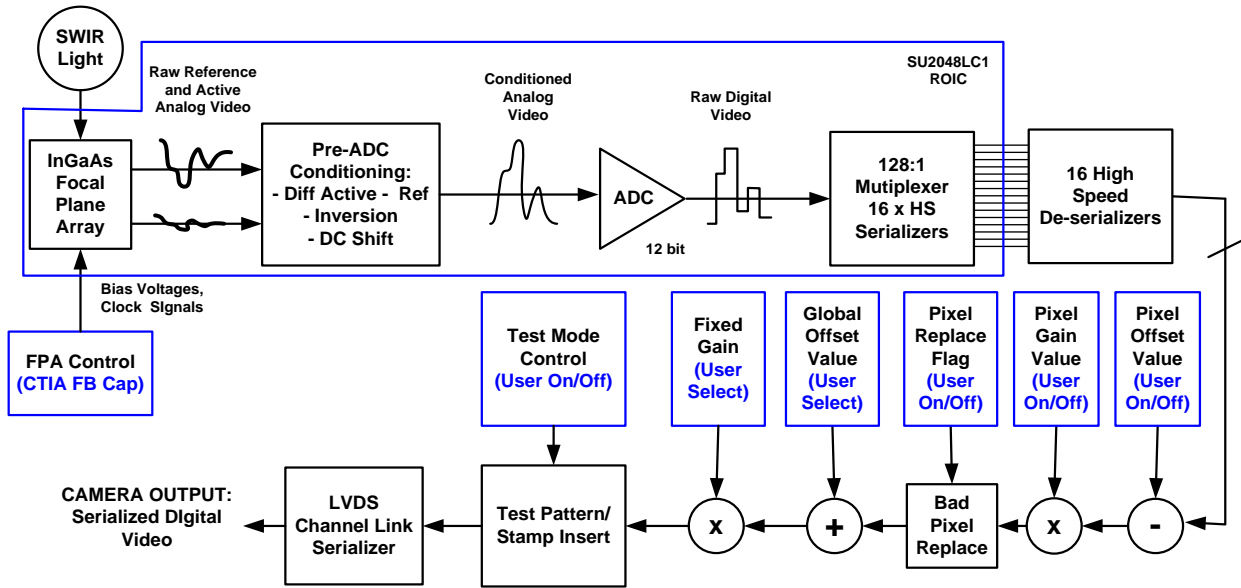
SWIR Light

Raw Reference and Active Analog Video

SU2048LC1 ROIC

Conditioned Analog Video

Raw Digital Video

InGaAs Focal Plane Array

Pre-ADC Conditioning:
- Diff Active - Ref
- Inversion
- DC Shift

ADC

12 bit

128:1 Mutiplexer 16 x HS Serializers

16 High Speed De-serializers

Bias Voltages, Clock SIgnals

FPA Control (CTIA FB Cap)

Test Mode Control (User On/Off)

Fixed Gain (User Select)

Global Offset Value (User Select)

Pixel Replace Flag (User On/Off)

Pixel Gain Value (User On/Off)

Pixel Offset Value (User On/Off)

CAMERA OUTPUT: Serialized DIgital Video

LVDS Channel Link Serializer

Test Pattern/ Stamp Insert

x

+

Bad Pixel Replace

x

-